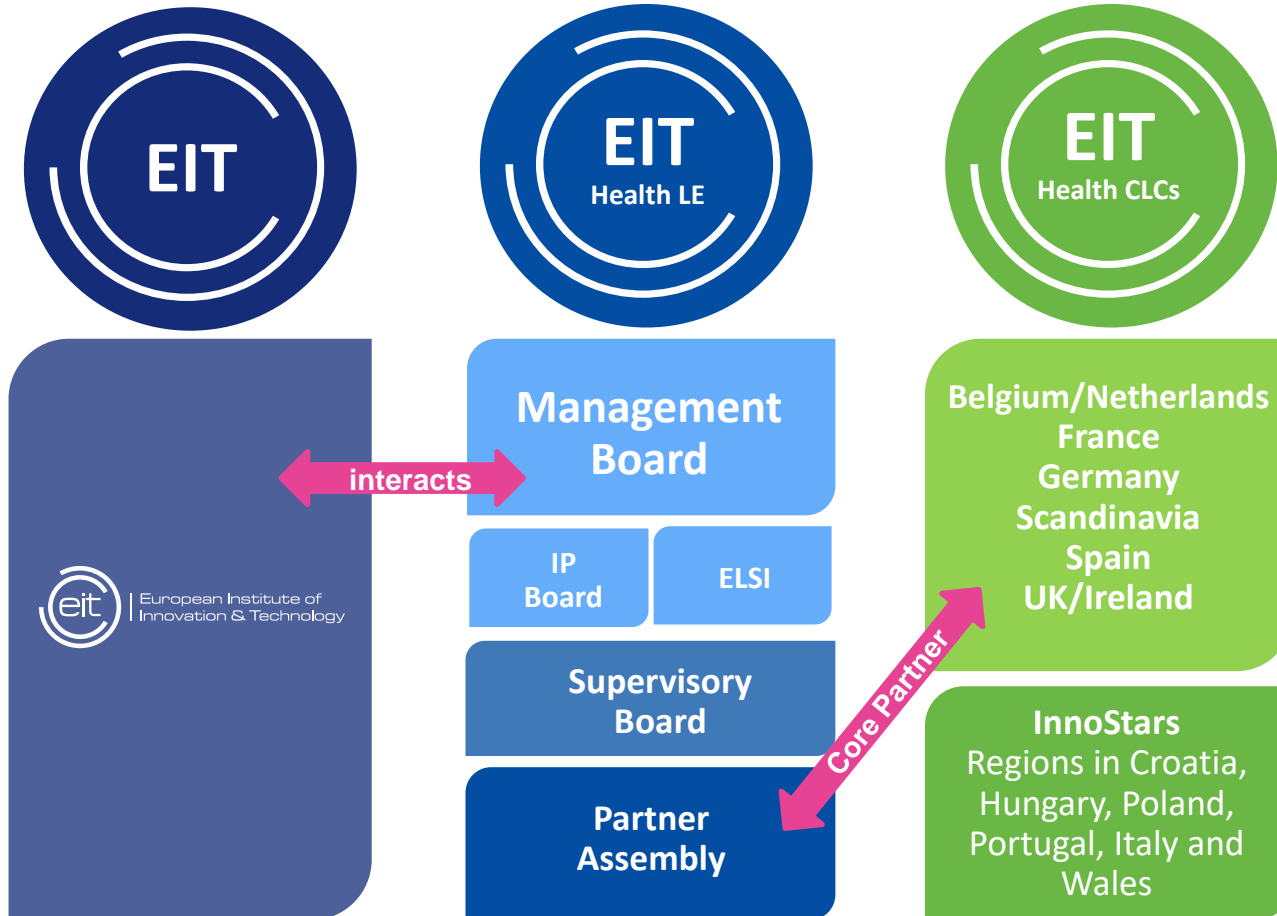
EIT

EIT
Health LE

EIT
Health CLCs

eit
European Institute of
Innovation & Technology

interacts

Management Board

IP Board

ELSI

Supervisory Board

Partner Assembly

Core Partner

Belgium/Netherlands
France
Germany
Scandinavia
Spain
UK/Ireland

InnoStars
Regions in Croatia, Hungary, Poland, Portugal, Italy and Wales